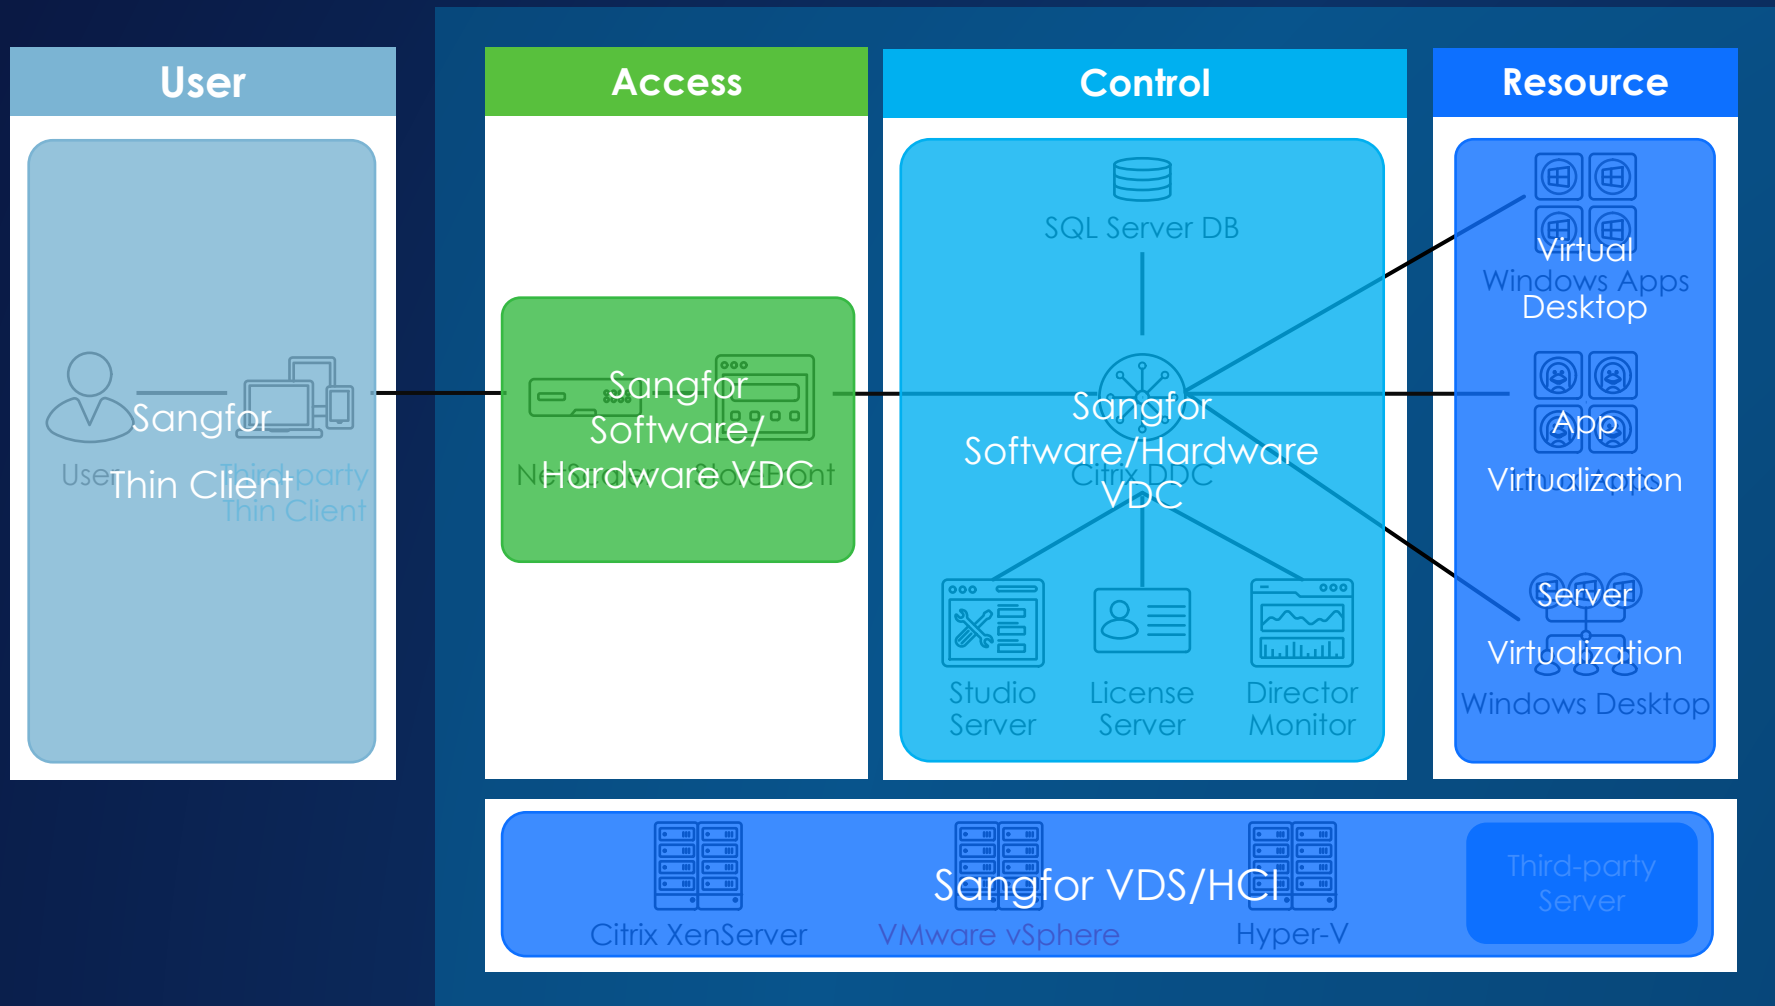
User

Sangfor Thin Client

User

Third-party Thin Client

Access

Sangfor Software/ Hardware VDC

NetScaler Gateway

Control

SQL Server DB

Sangfor Software/Hardware VDC

Citrix DDC

Studio Server

License Server

Director Monitor

Resource

Virtual Desktop

Windows Apps

App Virtualization

Server Virtualization

Windows Desktop

Sangfor VDS/HCI

Citrix XenServer

VMware vSphere

Hyper-V

Third-party Server